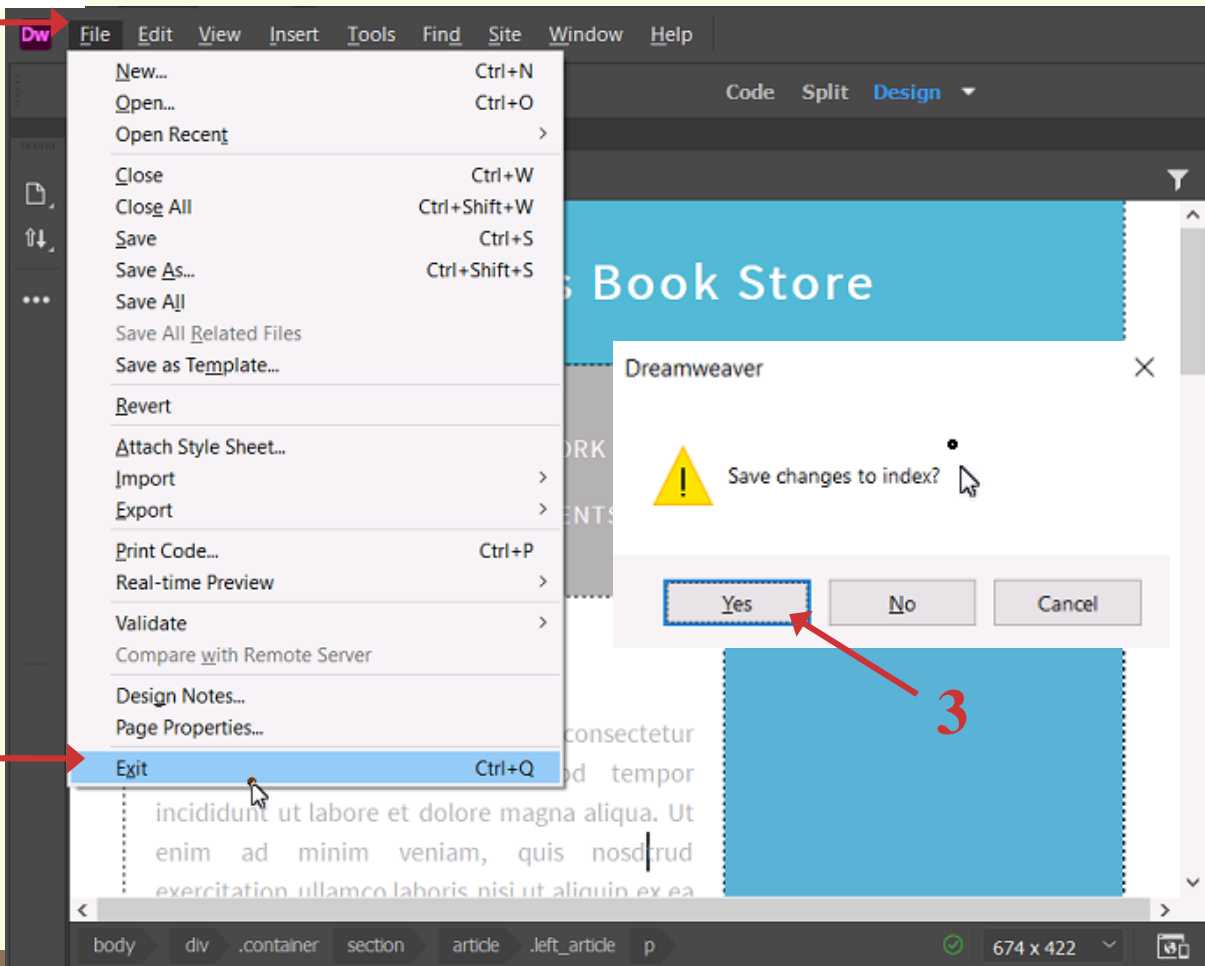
Dw File Edit View Insert Tools Find Site Window Help

New... Ctrl+N
Open... Ctrl+O
Open Recent
Close Ctrl+W
Close All Ctrl+Shift+W
Save Ctrl+S
Save As... Ctrl+Shift+S
Save All
Save All Related Files
Save as Template...
Revert
Attach Style Sheet...
Import
Export
Print Code... Ctrl+P
Real-time Preview
Validate
Compare with Remote Server
Design Notes...
Page Properties...
Exit Ctrl+Q

Code Split Design

s Book Store

ORK

ENTS

Dreamweaver

Save changes to index?

Yes No Cancel

3

consectetur
od tempor
incididunt ut labore et dolore magna aliqua. Ut enim ad minim veniam, quis nostrud exercitation ullamco laboris nisi ut aliquip ex ea

body div .container section article .left_article p

674 x 422